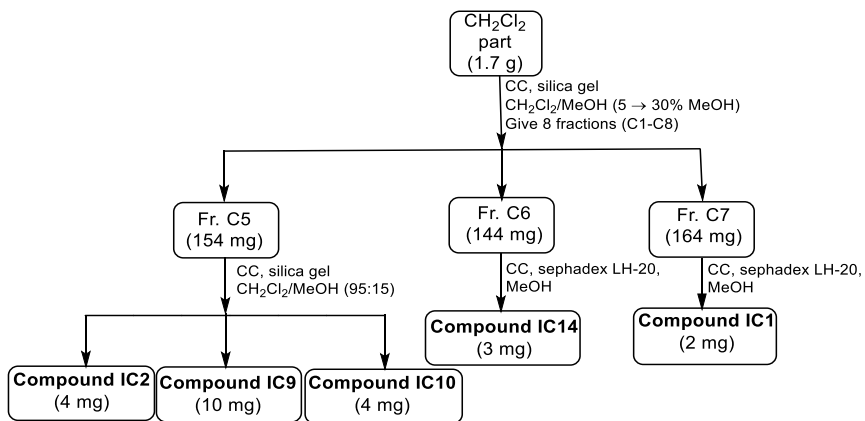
$CH_2Cl_2$ part (1.7 g)

CC, silica gel
$CH_2Cl_2$/MeOH (5 $\rightarrow$ 30% MeOH)
Give 8 fractions (C1-C8)

Fr. C5 (154 mg)

CC, silica gel
$CH_2Cl_2$/MeOH (95:15)

Compound IC2 (4 mg)

Compound IC9 (10 mg)

Compound IC10 (4 mg)

Fr. C6 (144 mg)

CC, sephadex LH-20, MeOH

Compound IC14 (3 mg)

Fr. C7 (164 mg)

CC, sephadex LH-20, MeOH

Compound IC1 (2 mg)